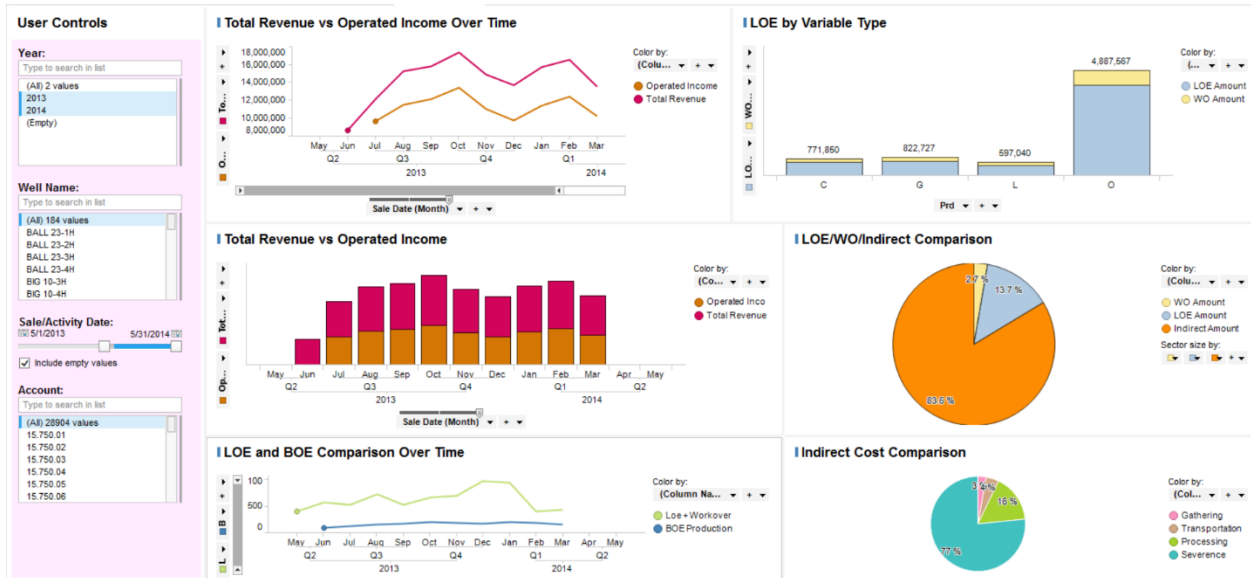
User Controls

Year:
Type to search in list
(All) 2 values
2013
2014
(Empty)

Well Name:
Type to search in list
(All) 184 values
BALL 23-1H
BALL 23-2H
BALL 23-3H
BALL 23-4H
BIG 10-3H
BIG 10-4H

Sale/Activity Date:
5/1/2013 5/31/2014
Include empty values

Account:
Type to search in list
(All) 28904 values
15.750.01
15.750.02
15.750.03
15.750.04
15.750.05
15.750.06

Total Revenue vs Operated Income Over Time

To...
O...
18,000,000
16,000,000
14,000,000
12,000,000
10,000,000
8,000,000
May Jun Jul Aug Sep Oct Nov Dec Jan Feb Mar
Q2 Q3 Q4 Q1
2013 2014
Sale Date (Month)
Color by:
(Colu...
Operated Income
Total Revenue

LOE by Variable Type

WO...
LO...
4,887,567
771,850
822,727
597,040
C G L O
Prd
Color by:
(...
LOE Amount
WO Amount

Total Revenue vs Operated Income

Tot...
Op...
May Jun Jul Aug Sep Oct Nov Dec Jan Feb Mar Apr May
Q2 Q3 Q4 Q1 Q2
2013 2014
Sale Date (Month)
Color by:
(Co...
Operated Inco
Total Revenue

LOE/WO/Indirect Comparison

2.7 %
13.7 %
83.6 %
Color by:
(Colu...
WO Amount
LOE Amount
Indirect Amount
Sector size by:

LOE and BOE Comparison Over Time

B...
L...
100
50
0
May Jun Jul Aug Sep Oct Nov Dec Jan Feb Mar Apr May
Q2 Q3 Q4 Q1 Q2
2013 2014
Color by:
(Column Na...
Loe + Workover
BOE Production

Indirect Cost Comparison

3 %
4 %
16 %
77 %
Color by:
(Col...
Gathering
Transportation
Processing
Severence